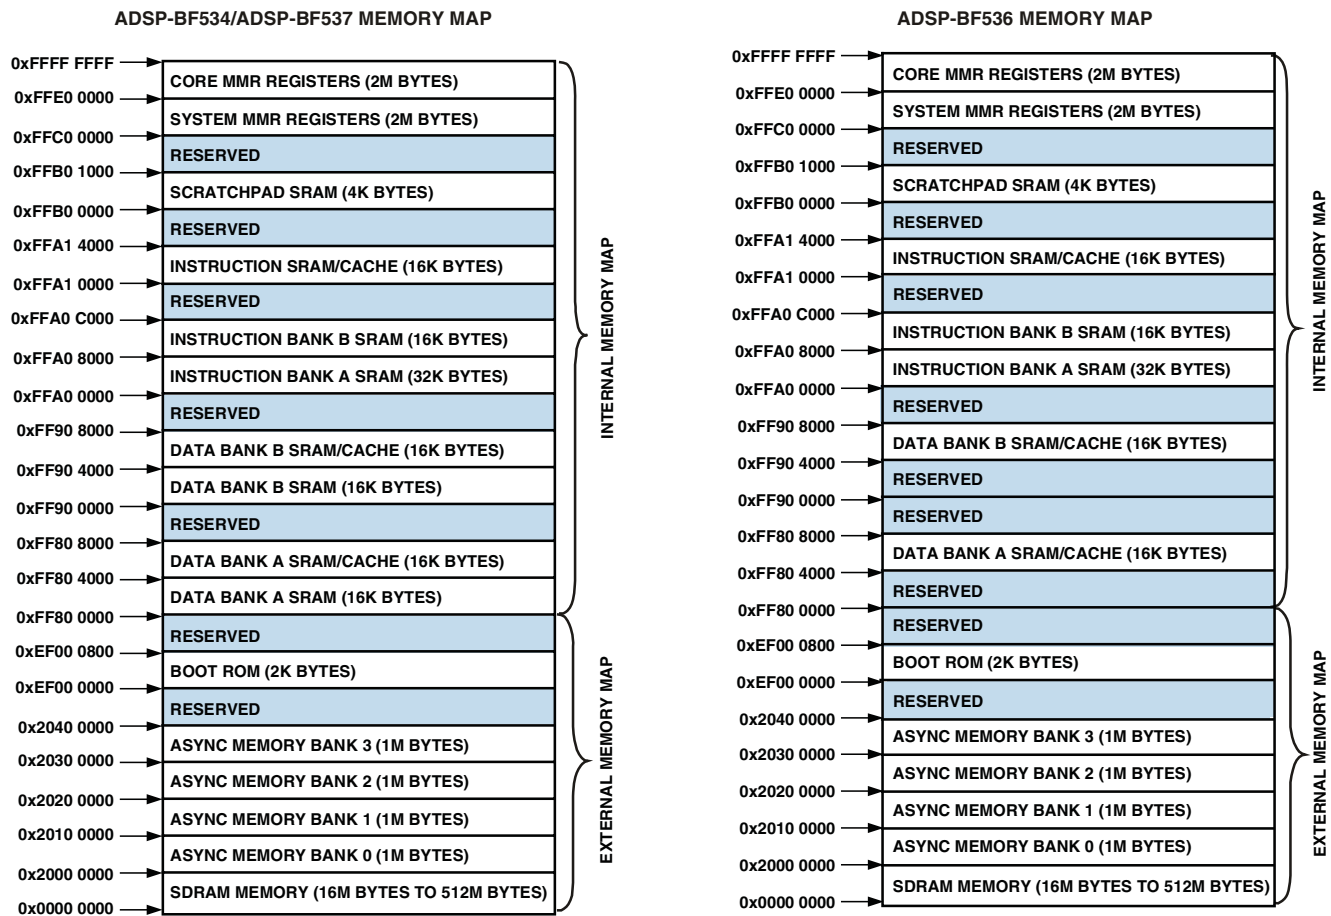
ADSP-BF534/ADSP-BF537 MEMORY MAP

0xFFFF FFFF
CORE MMR REGISTERS (2M BYTES)
0xFFE0 0000
SYSTEM MMR REGISTERS (2M BYTES)
0xFFC0 0000
RESERVED
0xFFB0 1000
SCRATCHPAD SRAM (4K BYTES)
0xFFB0 0000
RESERVED
0xFFA1 4000
INSTRUCTION SRAM/CACHE (16K BYTES)
0xFFA1 0000
RESERVED
0xFFA0 C000
INSTRUCTION BANK B SRAM (16K BYTES)
0xFFA0 8000
INSTRUCTION BANK A SRAM (32K BYTES)
0xFFA0 0000
RESERVED
0xFF90 8000
DATA BANK B SRAM/CACHE (16K BYTES)
0xFF90 4000
DATA BANK B SRAM (16K BYTES)
0xFF90 0000
RESERVED
0xFF80 8000
DATA BANK A SRAM/CACHE (16K BYTES)
0xFF80 4000
DATA BANK A SRAM (16K BYTES)
0xFF80 0000
RESERVED
0xEF00 0800
BOOT ROM (2K BYTES)
0xEF00 0000
RESERVED
0x2040 0000
ASYNC MEMORY BANK 3 (1M BYTES)
0x2030 0000
ASYNC MEMORY BANK 2 (1M BYTES)
0x2020 0000
ASYNC MEMORY BANK 1 (1M BYTES)
0x2010 0000
ASYNC MEMORY BANK 0 (1M BYTES)
0x2000 0000
SDRAM MEMORY (16M BYTES TO 512M BYTES)
0x0000 0000

INTERNAL MEMORY MAP
EXTERNAL MEMORY MAP

ADSP-BF536 MEMORY MAP

0xFFFF FFFF
CORE MMR REGISTERS (2M BYTES)
0xFFE0 0000
SYSTEM MMR REGISTERS (2M BYTES)
0xFFC0 0000
RESERVED
0xFFB0 1000
SCRATCHPAD SRAM (4K BYTES)
0xFFB0 0000
RESERVED
0xFFA1 4000
INSTRUCTION SRAM/CACHE (16K BYTES)
0xFFA1 0000
RESERVED
0xFFA0 C000
INSTRUCTION BANK B SRAM (16K BYTES)
0xFFA0 8000
INSTRUCTION BANK A SRAM (32K BYTES)
0xFFA0 0000
RESERVED
0xFF90 8000
DATA BANK B SRAM/CACHE (16K BYTES)
0xFF90 4000
RESERVED
0xFF90 0000
RESERVED
0xFF80 8000
DATA BANK A SRAM/CACHE (16K BYTES)
0xFF80 4000
RESERVED
0xFF80 0000
RESERVED
0xEF00 0800
BOOT ROM (2K BYTES)
0xEF00 0000
RESERVED
0x2040 0000
ASYNC MEMORY BANK 3 (1M BYTES)
0x2030 0000
ASYNC MEMORY BANK 2 (1M BYTES)
0x2020 0000
ASYNC MEMORY BANK 1 (1M BYTES)
0x2010 0000
ASYNC MEMORY BANK 0 (1M BYTES)
0x2000 0000
SDRAM MEMORY (16M BYTES TO 512M BYTES)
0x0000 0000

INTERNAL MEMORY MAP
EXTERNAL MEMORY MAP